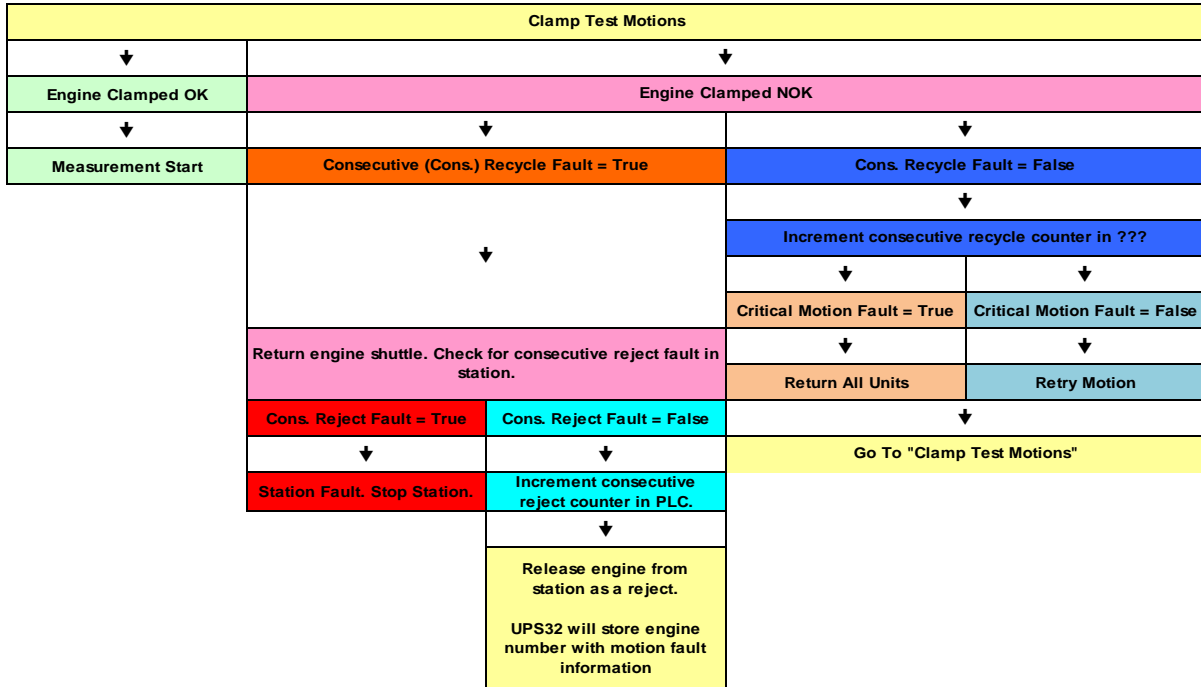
Clamp Test Motions

Engine Clamped OK

Measurement Start

Engine Clamped NOK

Consecutive (Cons.) Recycle Fault = True

Return engine shuttle. Check for consecutive reject fault in station.

Cons. Reject Fault = True

Station Fault. Stop Station.

Cons. Reject Fault = False

Increment consecutive reject counter in PLC.

Release engine from station as a reject.

UPS32 will store engine number with motion fault information

Cons. Recycle Fault = False

Increment consecutive recycle counter in ???

Critical Motion Fault = True

Return All Units

Critical Motion Fault = False

Retry Motion

Go To "Clamp Test Motions"